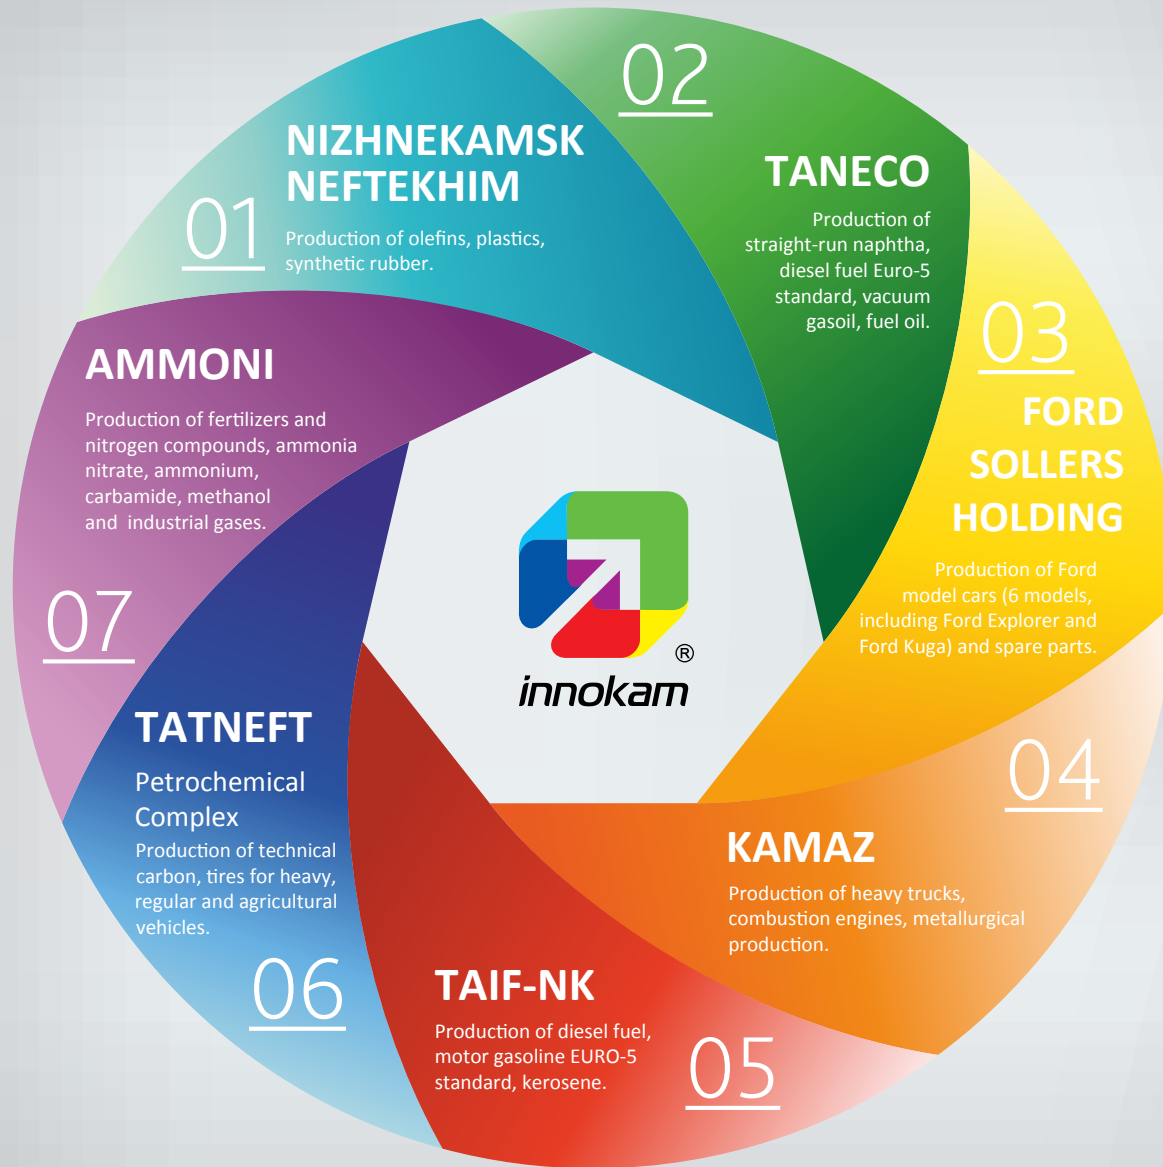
01

NIZHNEKAMSK NEFTEKHIM

Production of olefins, plastics, synthetic rubber.

02

TANECO

Production of straight-run naphtha, diesel fuel Euro-5 standard, vacuum gasoil, fuel oil.

03

FORD SOLLERS HOLDING

Production of Ford model cars (6 models, including Ford Explorer and Ford Kuga) and spare parts.

04

KAMAZ

Production of heavy trucks, combustion engines, metallurgical production.

05

TAIF-NK

Production of diesel fuel, motor gasoline EURO-5 standard, kerosene.

06

TATNEFT

Petrochemical Complex

Production of technical carbon, tires for heavy, regular and agricultural vehicles.

07

AMMONI

Production of fertilizers and nitrogen compounds, ammonia nitrate, ammonium, carbamide, methanol and industrial gases.

innokam ®